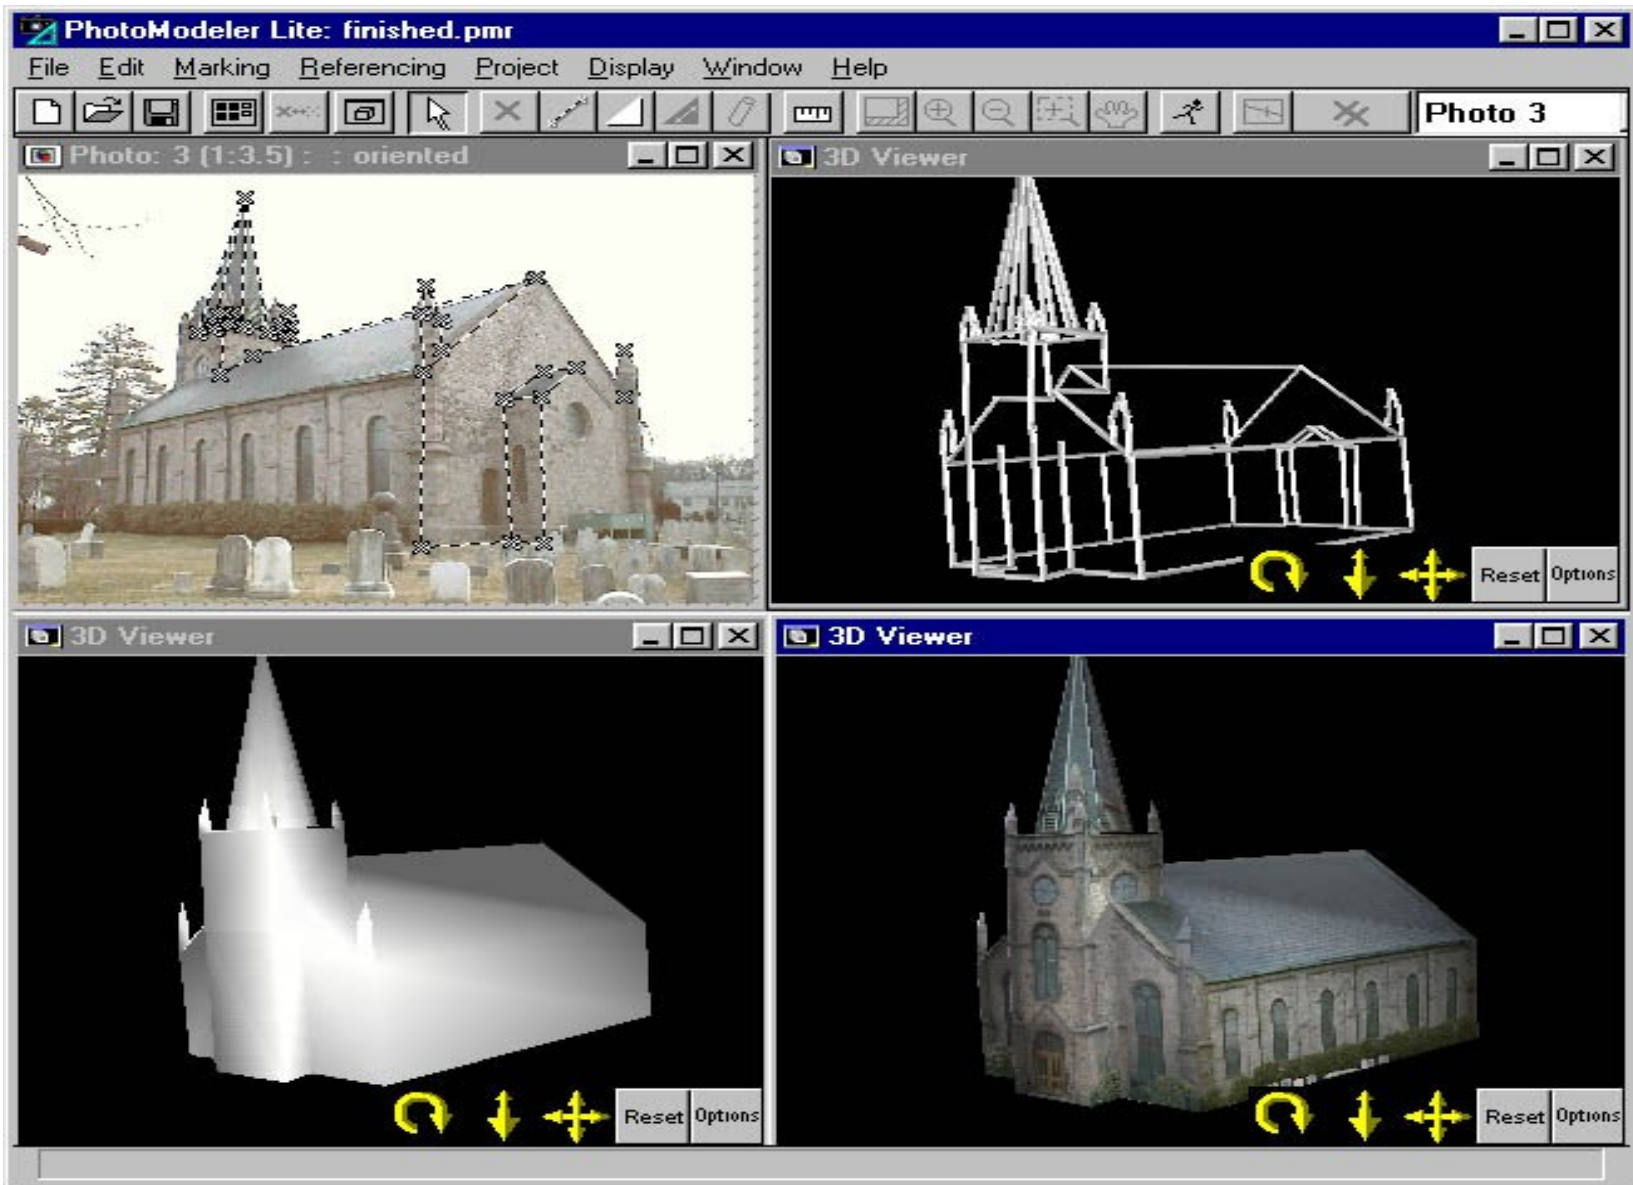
PhotoModeler Lite: finished.pmr

File Edit Marking Referencing Project Display Window Help

Photo 3

Photo: 3 (1:3.5) : : oriented

3D Viewer

Reset Options

3D Viewer

Reset Options

3D Viewer

Reset Options